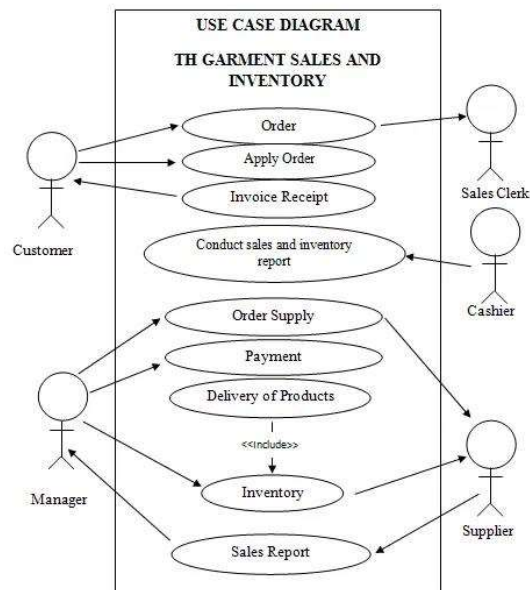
USE CASE DIAGRAM

TH GARMENT SALES AND INVENTORY

Order

Apply Order

Invoice Receipt

Conduct sales and inventory report

Order Supply

Payment

Delivery of Products

<<include>>

Inventory

Sales Report

Customer

Sales Clerk

Cashier

Manager

Supplier